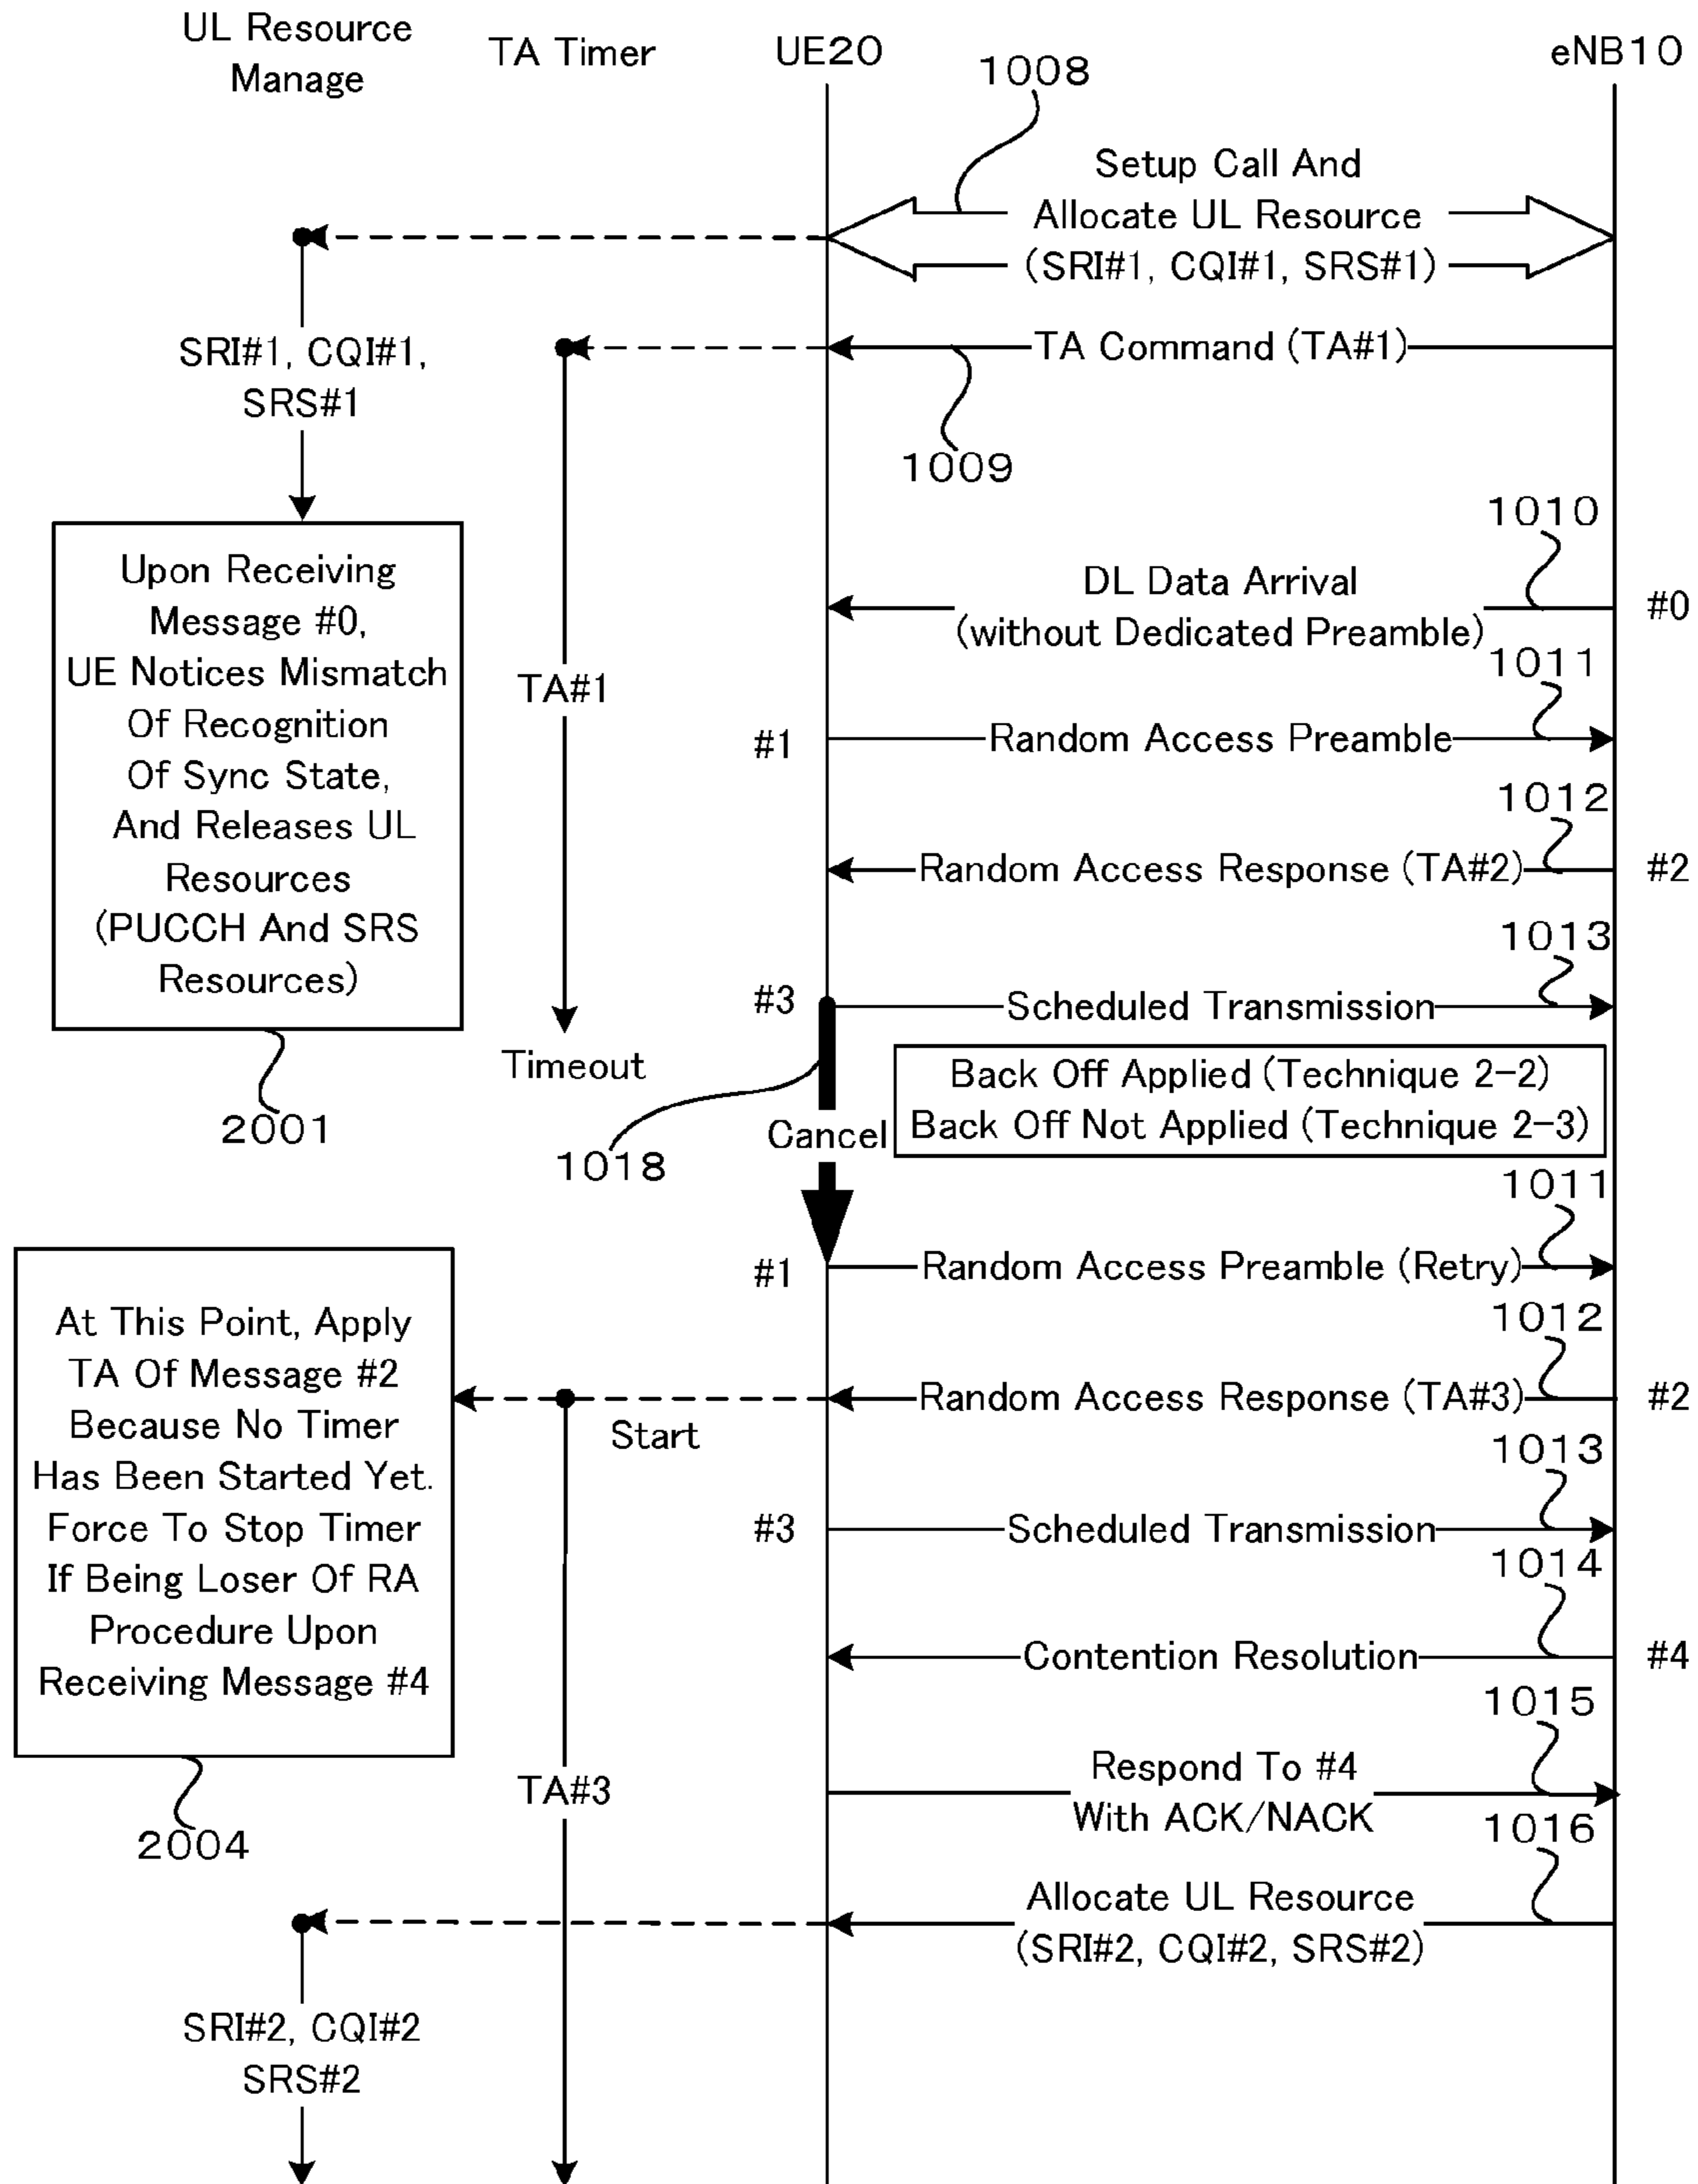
UL Resource Manage

TA Timer

UE20

eNB10

1008

Setup Call And Allocate UL Resource (SRI#1, CQI#1, SRS#1)

SRI#1, CQI#1, SRS#1

TA Command (TA#1)

1009

1010

DL Data Arrival (without Dedicated Preamble)

#0

Upon Receiving Message #0, UE Notices Mismatch Of Recognition Of Sync State, And Releases UL Resources (PUCCH And SRS Resources)

TA#1

1011

#1

Random Access Preamble

1012

Random Access Response (TA#2)

#2

1013

#3

Scheduled Transmission

Timeout

Back Off Applied (Technique 2-2)
Back Off Not Applied (Technique 2-3)

2001

1018

Cancel

1011

#1

Random Access Preamble (Retry)

At This Point, Apply TA Of Message #2 Because No Timer Has Been Started Yet. Force To Stop Timer If Being Loser Of RA Procedure Upon Receiving Message #4

1012

Random Access Response (TA#3)

#2

Start

1013

#3

Scheduled Transmission

1014

Contention Resolution

#4

1015

Respond To #4 With ACK/NACK

TA#3

2004

1016

Allocate UL Resource (SRI#2, CQI#2, SRS#2)

SRI#2, CQI#2 SRS#2